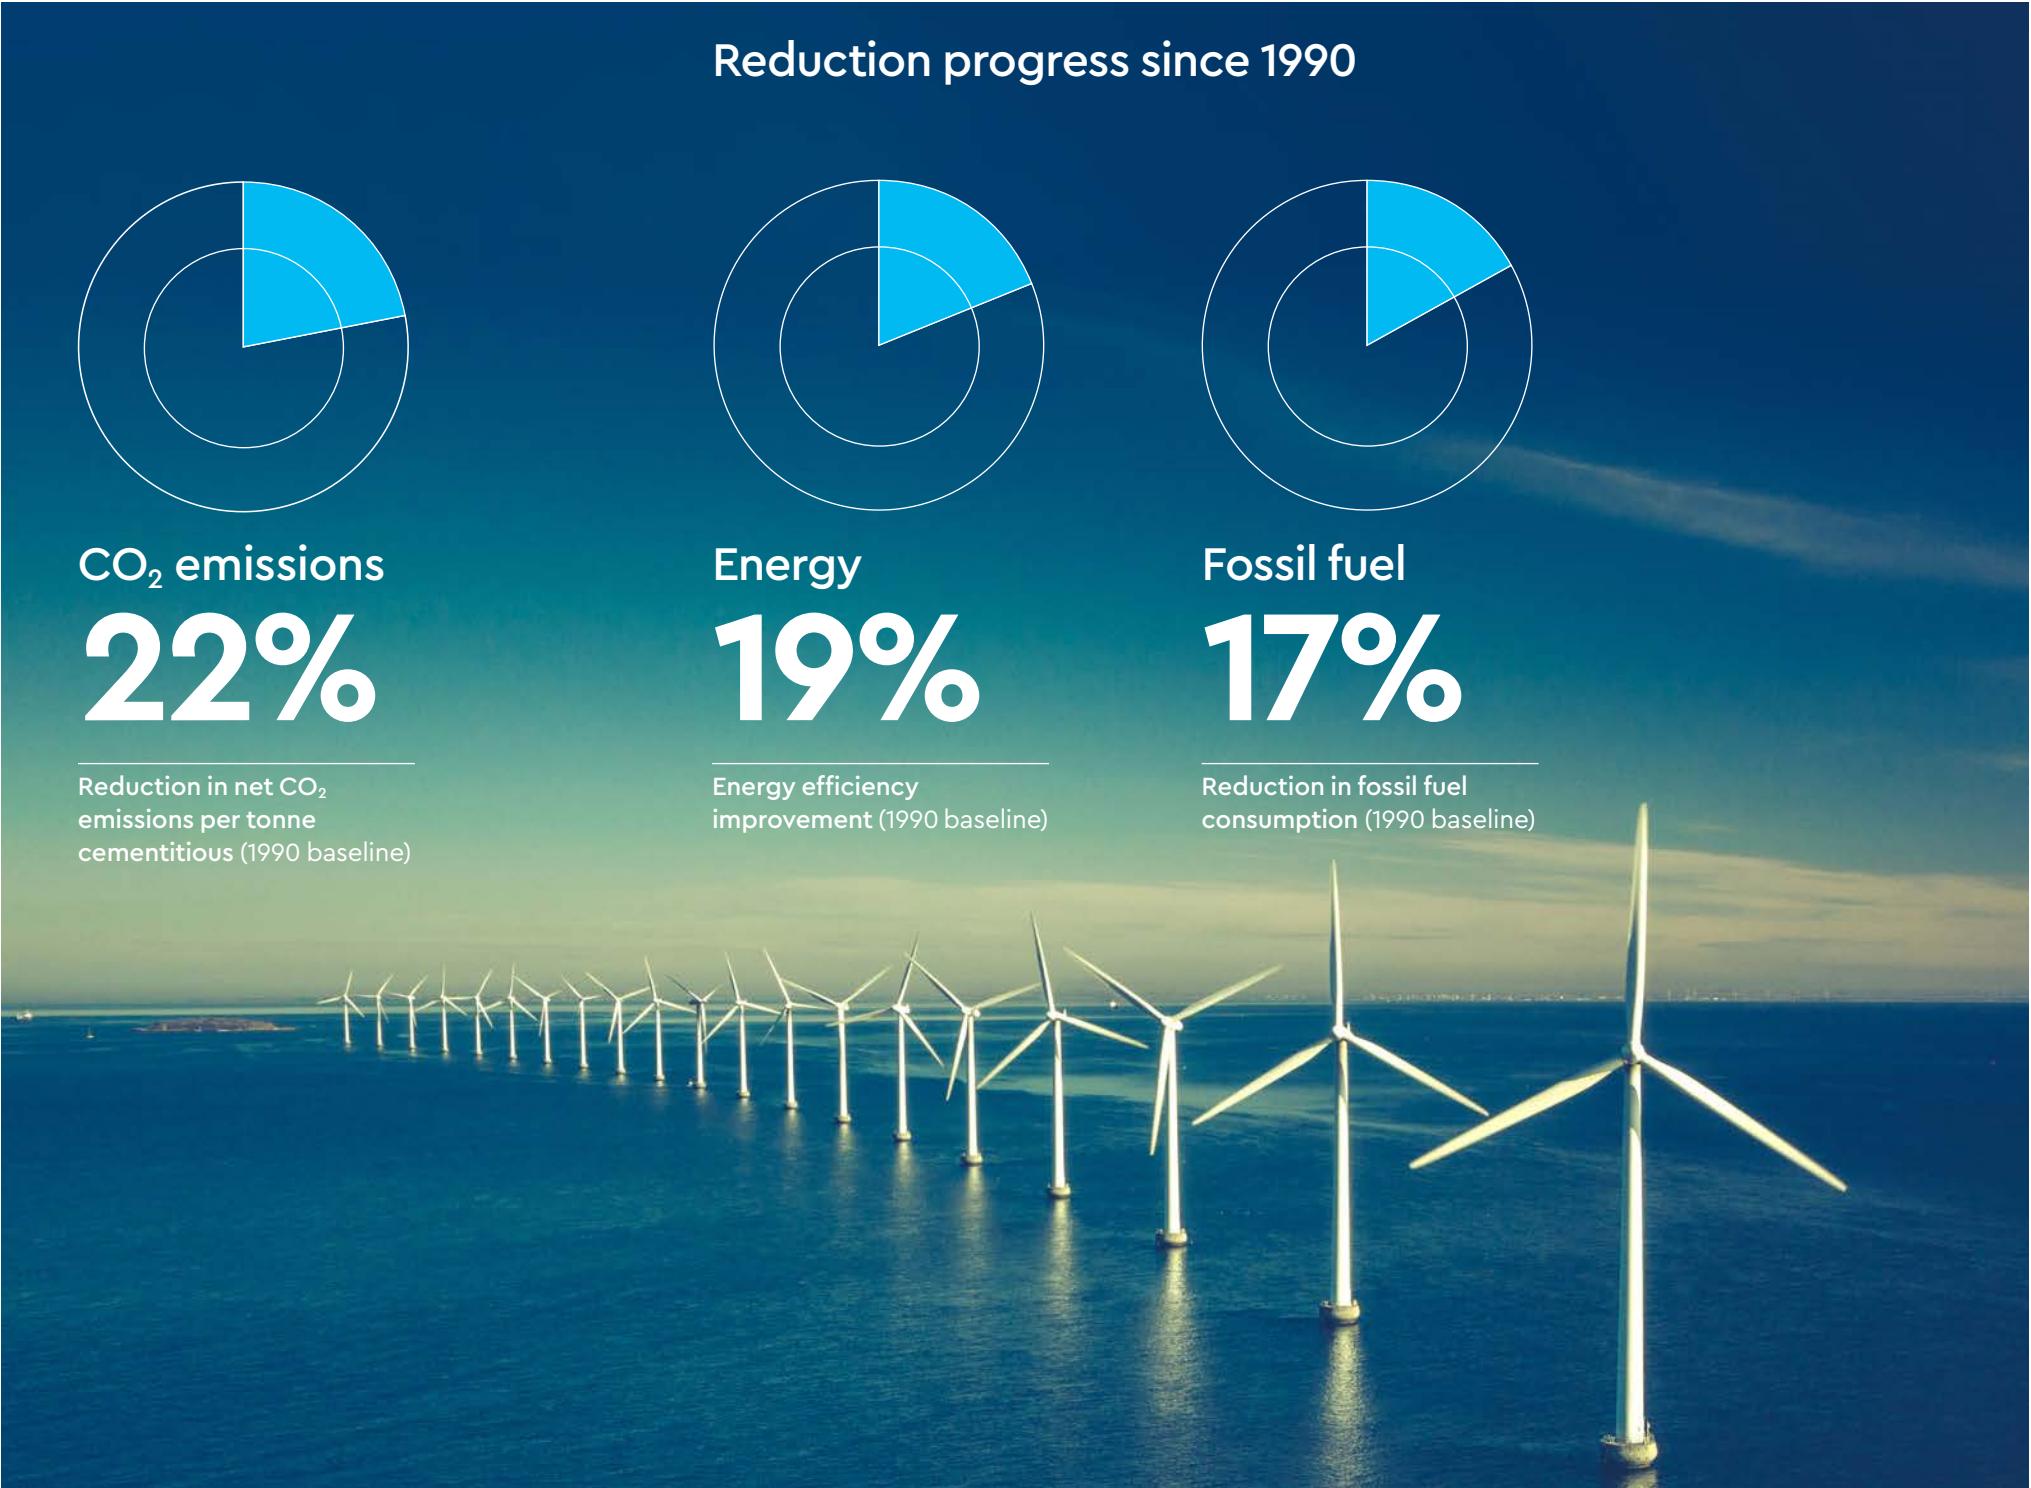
Reduction progress since 1990

$CO_2$ emissions

22%

Reduction in net $CO_2$ emissions per tonne cementitious (1990 baseline)

Energy

19%

Energy efficiency improvement (1990 baseline)

Fossil fuel

17%

Reduction in fossil fuel consumption (1990 baseline)